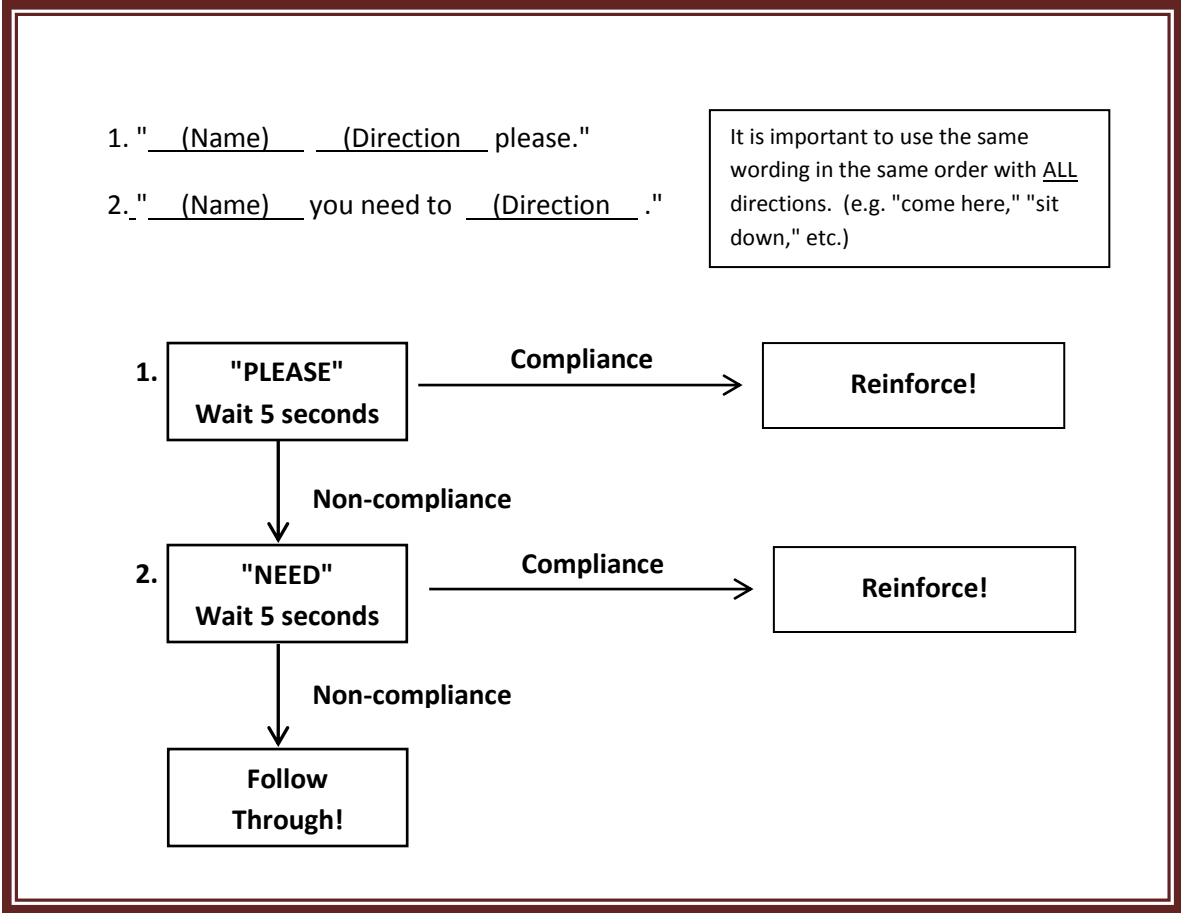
1. " (Name) (Direction please."

2. " (Name) you need to (Direction ."

It is important to use the same wording in the same order with ALL directions. (e.g. "come here," "sit down," etc.)

1. "PLEASE" Wait 5 seconds

Compliance

Reinforce!

Non-compliance

2. "NEED" Wait 5 seconds

Compliance

Reinforce!

Non-compliance

Follow Through!